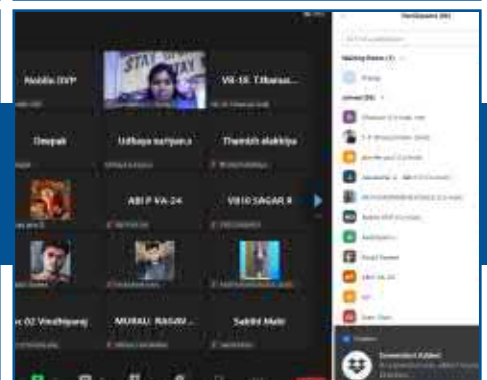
Participants (86)

Waiting Room (1)

In Meeting (86)

Nobilia OVP

STAY

VII-18. T.Bharan...

Deepak

Udhaya suriyan.s

Thanish alakhiya

ABI P VA-24

VIII SAGAR R

c 02 Vindhiparaj

MURAL RAGAV...

Sakthi Abhi

Screenshot Added